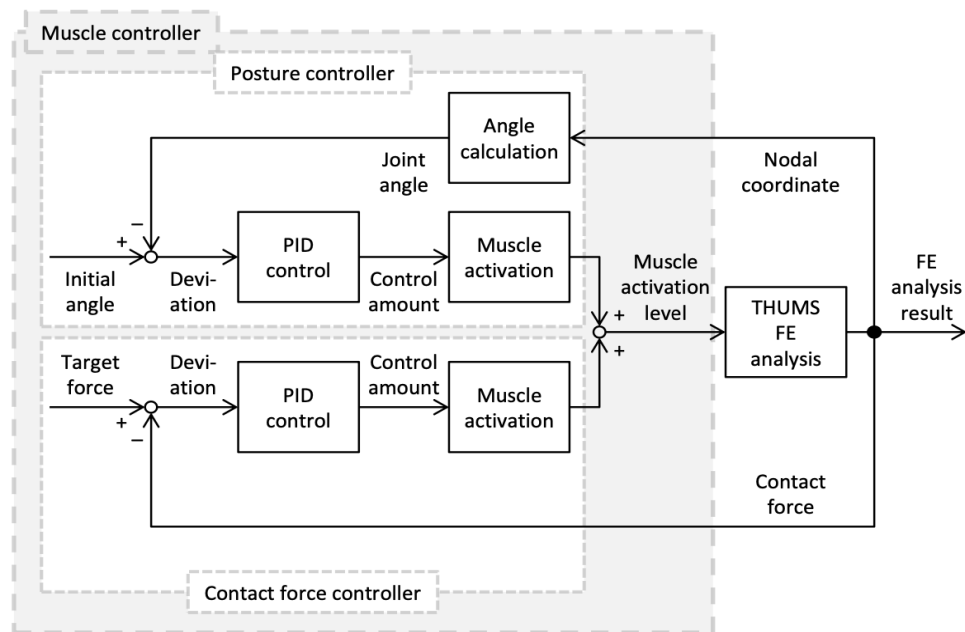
Muscle controller

Posture controller

Angle calculation

Joint angle

Nodal coordinate

−

+

Initial angle

Deviation

PID control

Control amount

Muscle activation

Muscle activation level

+

+

FE analysis result

THUMS FE analysis

Target force

Deviation

+

−

PID control

Control amount

Muscle activation

Contact force

Contact force controller